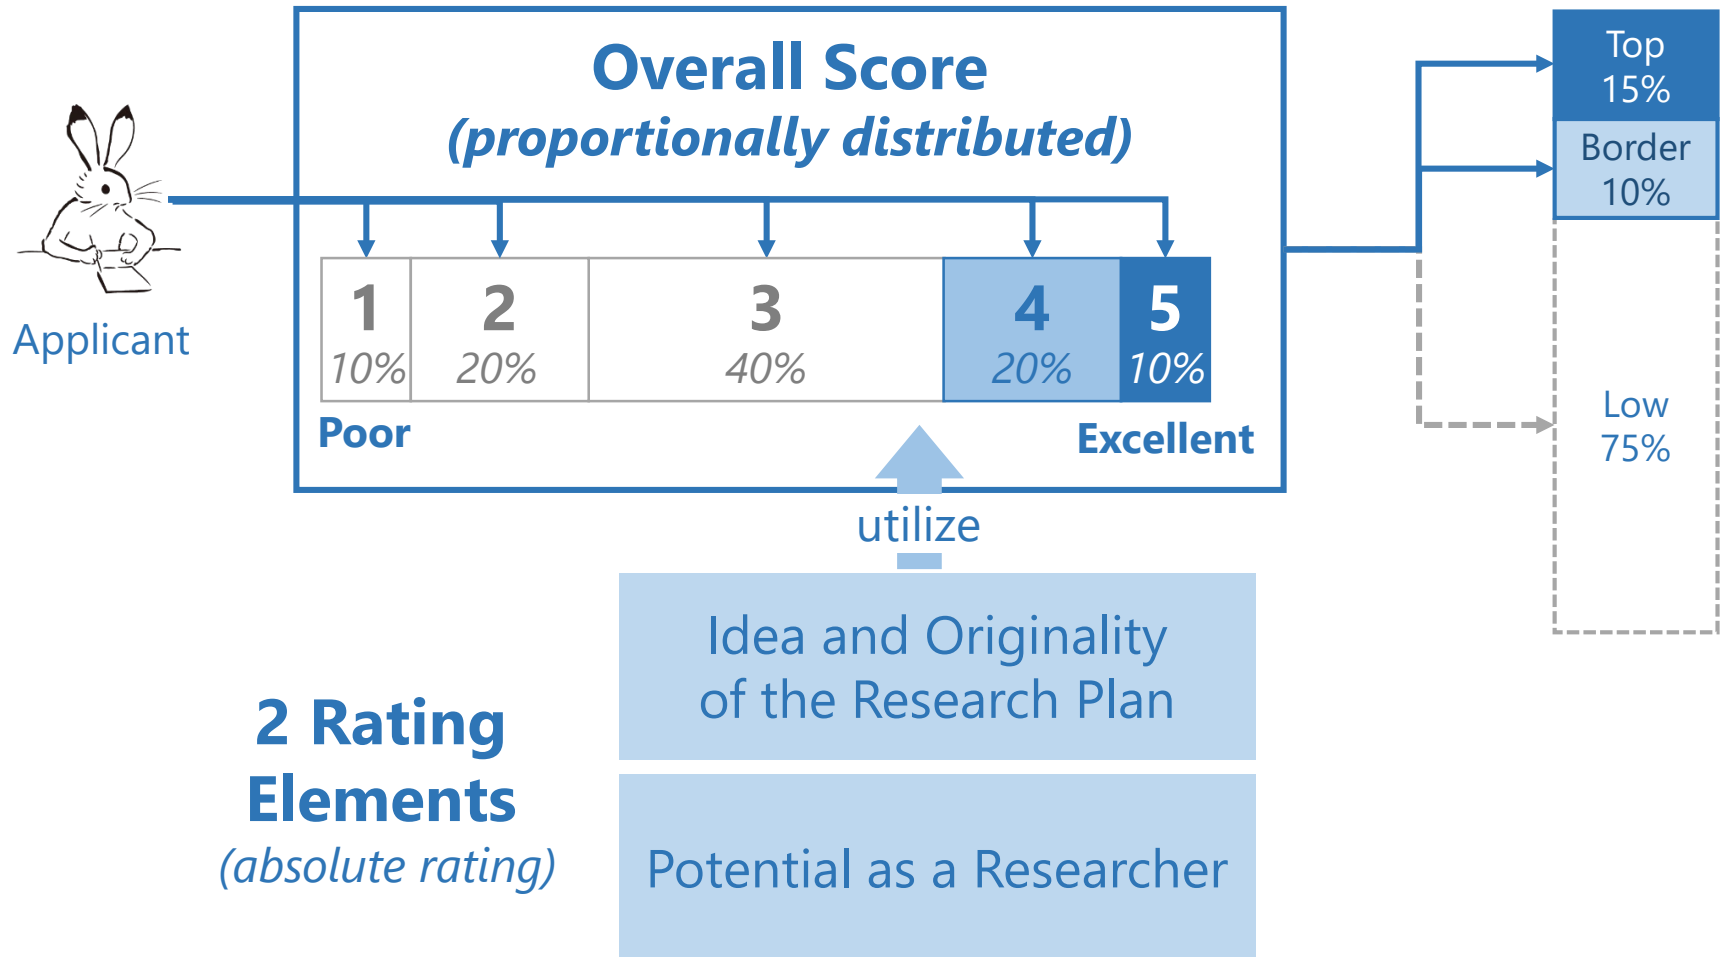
Overall Score
(proportionally distributed)

Applicant

| 1 10% | 2 20% | 3 40% | 4 20% | 5 10% |
|---|---|---|---|---|

Poor

Excellent

Top 15%

Border 10%

Low 75%

utilize

Idea and Originality of the Research Plan

Potential as a Researcher

2 Rating Elements
(absolute rating)